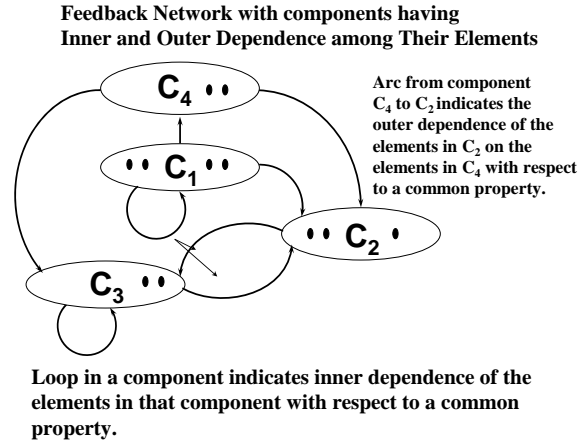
Feedback Network with components having Inner and Outer Dependence among Their Elements

$C_4$ ••

•• $C_1$ ••

•• $C_2$ •

$C_3$ ••

Arc from component $C_4$ to $C_2$ indicates the outer dependence of the elements in $C_2$ on the elements in $C_4$ with respect to a common property.

Loop in a component indicates inner dependence of the elements in that component with respect to a common property.